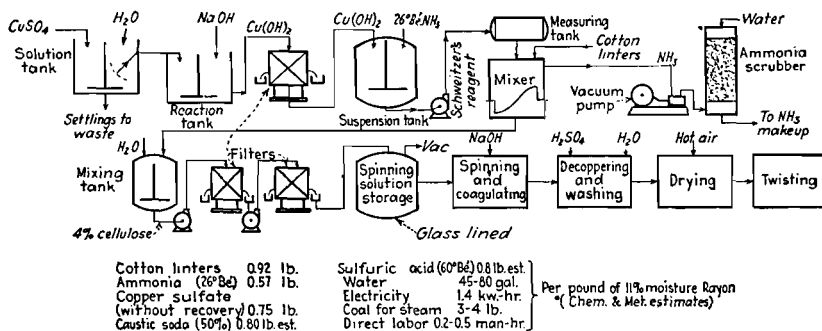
$CuSO_4$ $H_2O$ Solution tank Settlings to waste $NaOH$ Reaction tank $Cu(OH)_2$ $Cu(OH)_2$ 26°Bé $NH_3$ Suspension tank Schweitzer's reagent Measuring tank Cotton linters Mixer $NH_3$ Vacuum pump Water Ammonia scrubber To $NH_3$ makeup

$H_2O$ Mixing tank 4% cellulose Filters Vac Spinning solution storage Glass lined $NaOH$ Spinning and coagulating $H_2SO_4$ $H_2O$ Decoppering and washing Hot air Drying Twisting

Cotton linters 0.92 lb.
Ammonia (26°Bé) 0.57 lb.
Copper sulfate (without recovery) 0.75 lb.
Caustic soda (50%) 0.80 lb. est.

Sulfuric acid (60°Bé) 0.8 lb. est.
Water 45-80 gal.
Electricity 1.4 kw.-hr.
Coal for steam 3-4 lb.
Direct labor 0.2-0.5 man-hr.

Per pound of 11% moisture Rayon (Chem. & Met. estimates)